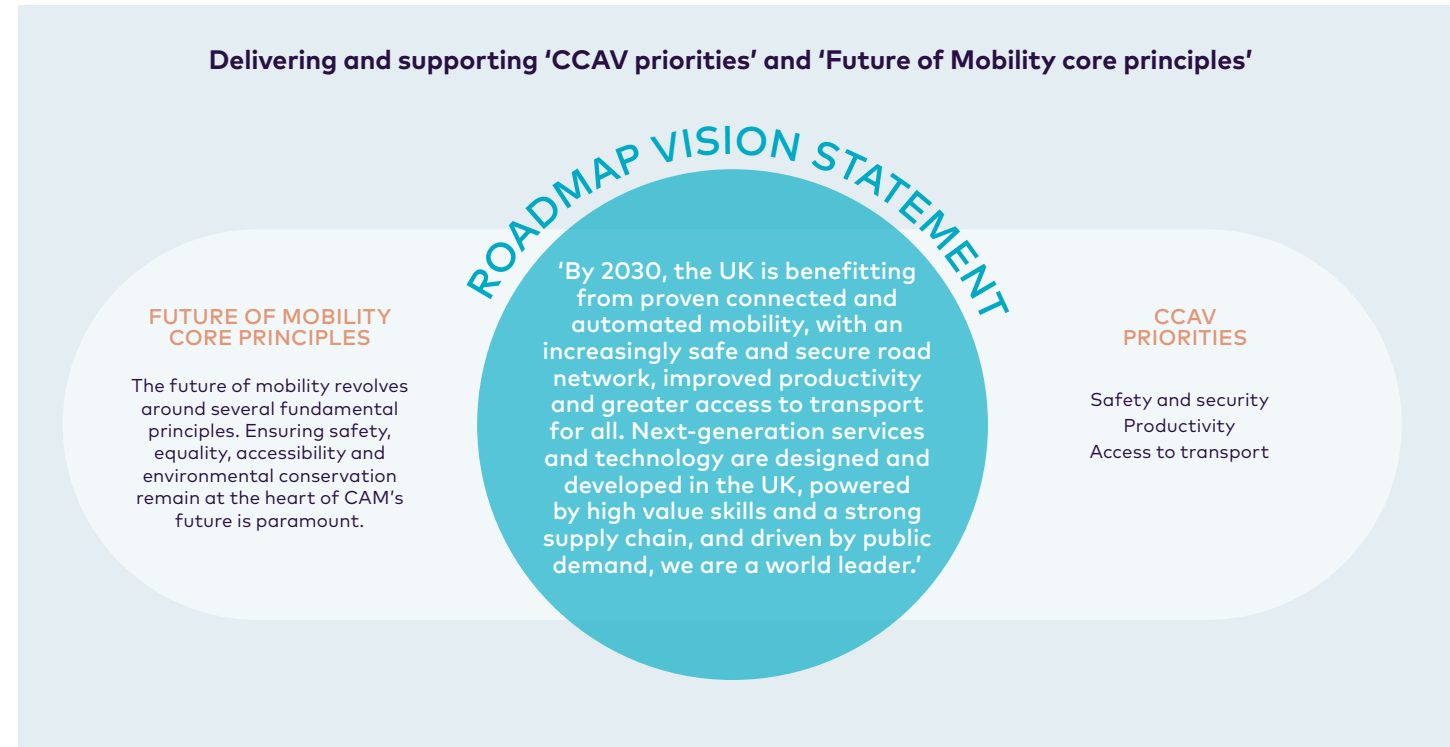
Delivering and supporting 'CCAV priorities' and 'Future of Mobility core principles'

ROADMAP VISION STATEMENT

FUTURE OF MOBILITY CORE PRINCIPLES

The future of mobility revolves around several fundamental principles. Ensuring safety, equality, accessibility and environmental conservation remain at the heart of CAM's future is paramount.

'By 2030, the UK is benefitting from proven connected and automated mobility, with an increasingly safe and secure road network, improved productivity and greater access to transport for all. Next-generation services and technology are designed and developed in the UK, powered by high value skills and a strong supply chain, and driven by public demand, we are a world leader.'

CCAV PRIORITIES

Safety and security
Productivity
Access to transport